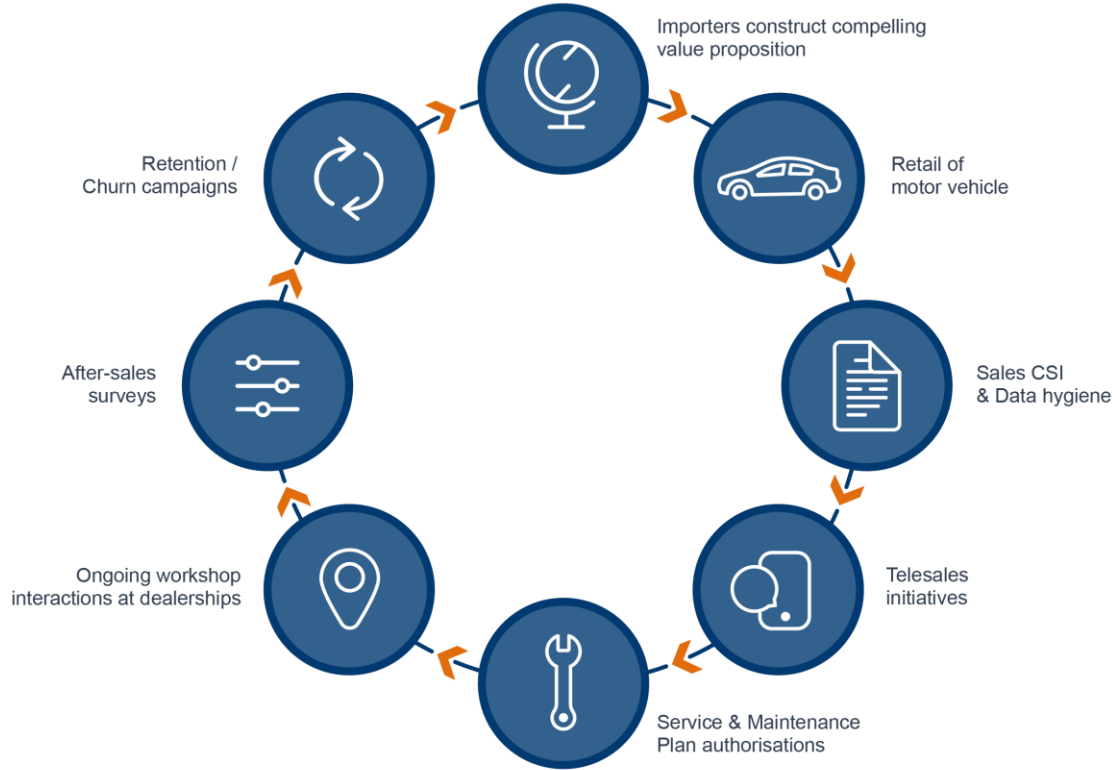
Importers construct compelling value proposition

Retail of motor vehicle

Sales CSI & Data hygiene

Telesales initiatives

Service & Maintenance Plan authorisations

Ongoing workshop interactions at dealerships

After-sales surveys

Retention / Churn campaigns